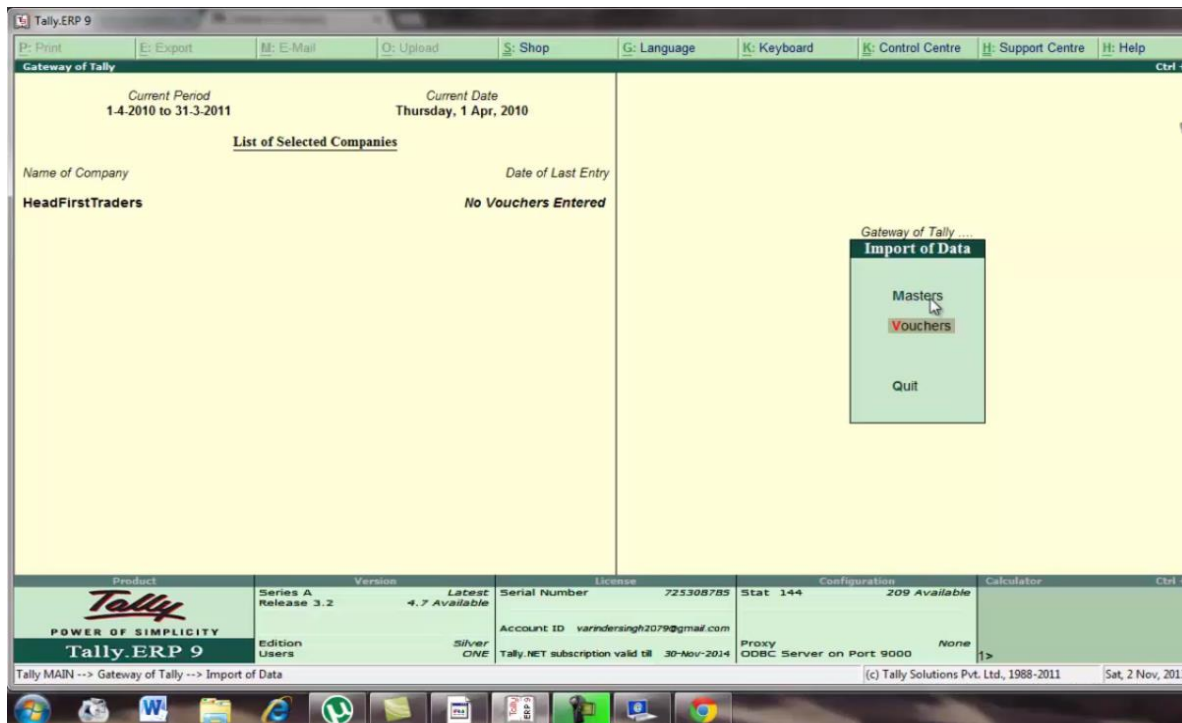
Tally.ERP 9

P: Print | E: Export | M: E-Mail | O: Upload | S: Shop | G: Language | K: Keyboard | K: Control Centre | H: Support Centre | H: Help

Gateway of Tally

Ctrl

Current Period
1-4-2010 to 31-3-2011

Current Date
Thursday, 1 Apr, 2010

List of Selected Companies

Name of Company

Date of Last Entry

HeadFirstTraders

No Vouchers Entered

Gateway of Tally ....

Import of Data

Masters

Vouchers

Quit

| Product | Version | | License | | Configuration | | Calculator |
|---|---|---|---|---|---|---|---|
| Tally POWER OF SIMPLICITY Tally.ERP 9 | Series A Release 3.2 | Latest 4.7 Available | Serial Number | 725308785 | Stat 144 | 209 Available | |
| | | | Account ID | varindersingh2079@gmail.com | | | |
| | Edition Users | Silver ONE | Tally.NET subscription valid till | 30-Nov-2014 | Proxy ODBC Server on Port 9000 | None | 1> |

Ctrl

Tally MAIN --> Gateway of Tally --> Import of Data

(c) Tally Solutions Pvt. Ltd., 1988-2011

Sat, 2 Nov, 201